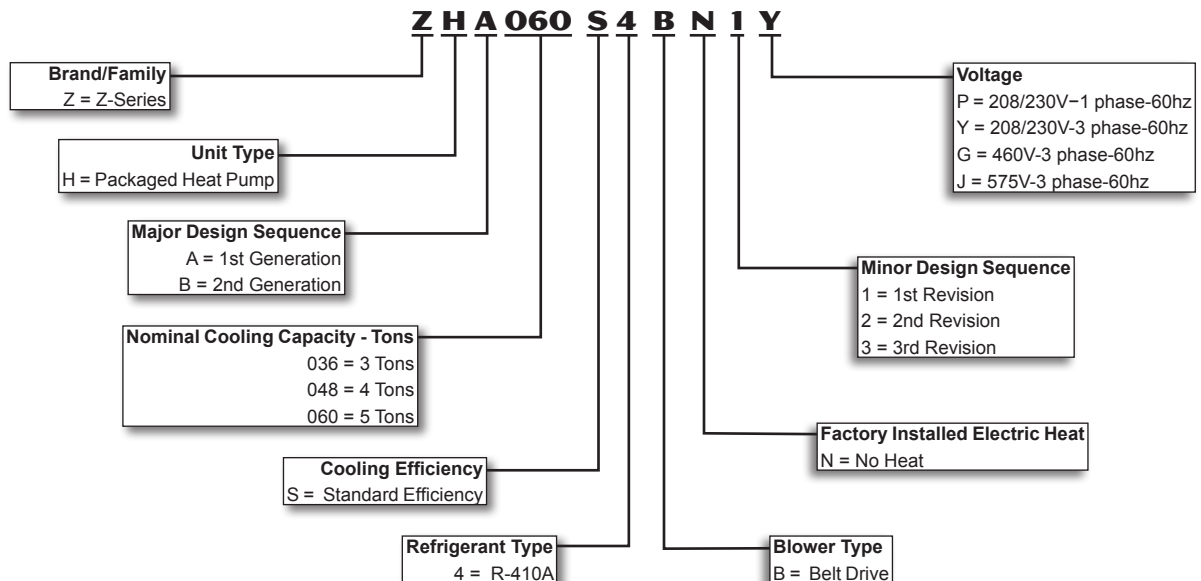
Z H A 060 S 4 B N 1 Y

Brand/Family
Z = Z-Series

Unit Type
H = Packaged Heat Pump

Major Design Sequence
A = 1st Generation
B = 2nd Generation

Nominal Cooling Capacity - Tons
036 = 3 Tons
048 = 4 Tons
060 = 5 Tons

Cooling Efficiency
S = Standard Efficiency

Refrigerant Type
4 = R-410A

Voltage
P = 208/230V−1 phase-60hz
Y = 208/230V-3 phase-60hz
G = 460V-3 phase-60hz
J = 575V-3 phase-60hz

Minor Design Sequence
1 = 1st Revision
2 = 2nd Revision
3 = 3rd Revision

Factory Installed Electric Heat
N = No Heat

Blower Type
B = Belt Drive